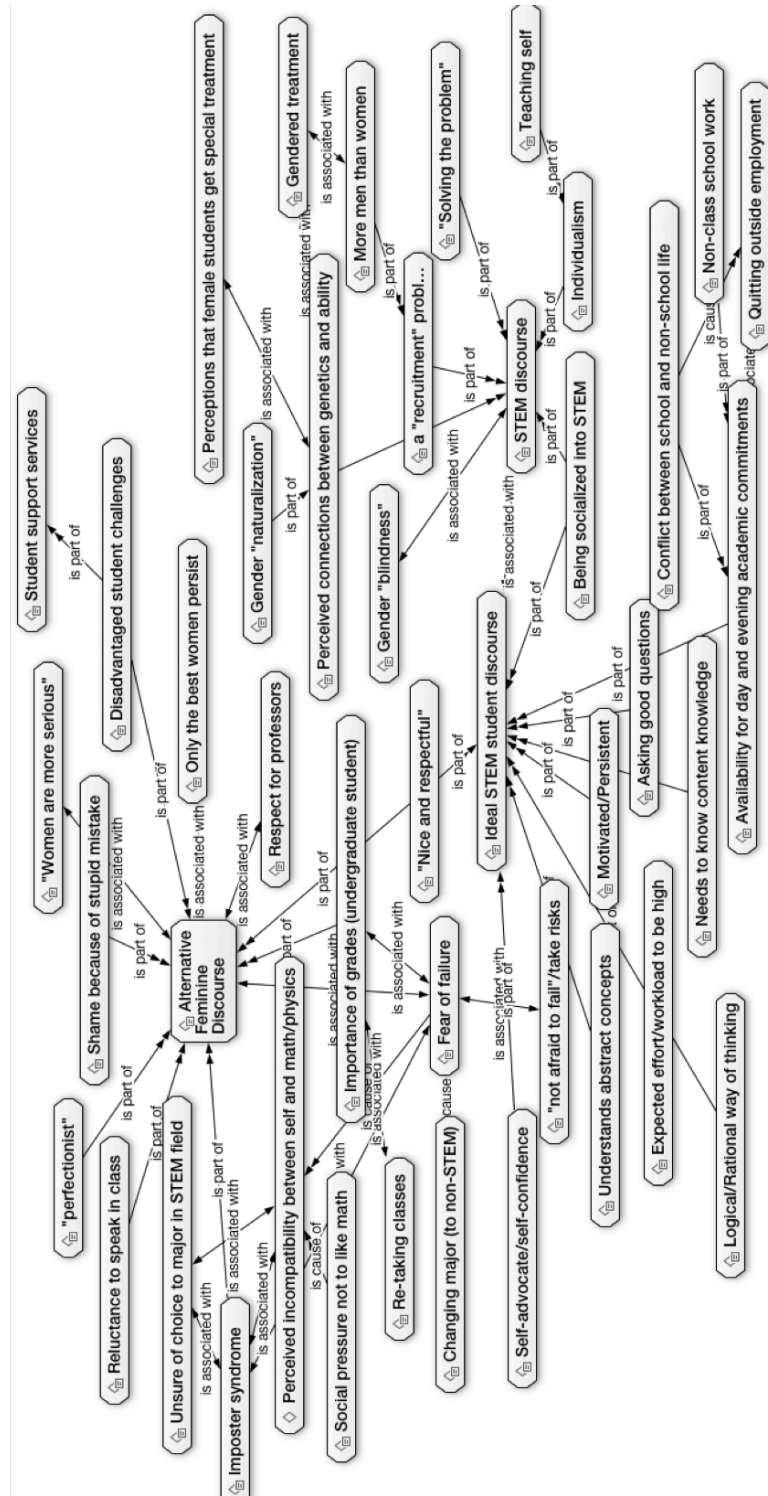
Teaching self
Quitting outside employment
Non-class school work
is cause of
is part of
is associated with
Conflict between school and non-school life
is part of
Availability for day and evening academic commitments
"Solving the problem"
is part of
Individualism
is part of
is part of
Gendered treatment
is associated with
More men than women
is part of
a "recruitment" probl...
is part of
STEM discourse
is part of
Being socialized into STEM
is associated with
Perceptions that female students get special treatment
is associated with
Perceived connections between genetics and ability
is part of
Gender "naturalization"
Gender "blindness"
is associated with
Student support services
is part of
Disadvantaged student challenges
Only the best women persist
Respect for professors
"Nice and respectful"
is part of
Ideal STEM student discourse
is part of
Asking good questions
Needs to know content knowledge
is part of
Motivated/Persistent
is part of
"Women are more serious"
Shame because of stupid mistake
is associated with
is part of
is part of
is associated with
is associated with
is part of
Alternative Feminine Discourse
part of
Importance of grades (undergraduate student)
is associated with
is associated with
Fear of failure
is associated with
is part of
"not afraid to fail"/take risks
Understands abstract concepts
Expected effort/workload to be high
Logical/Rational way of thinking
Self-advocate/self-confidence
Changing major (to non-STEM)
cause
is cause of
is associated with
Re-taking classes
Social pressure not to like math
with
is cause of
Perceived incompatibility between self and math/physics
is associated with
is associated with
Imposter syndrome
is part of
is associated with
Unsure of choice to major in STEM field
is part of
Reluctance to speak in class
is part of
"perfectionist"